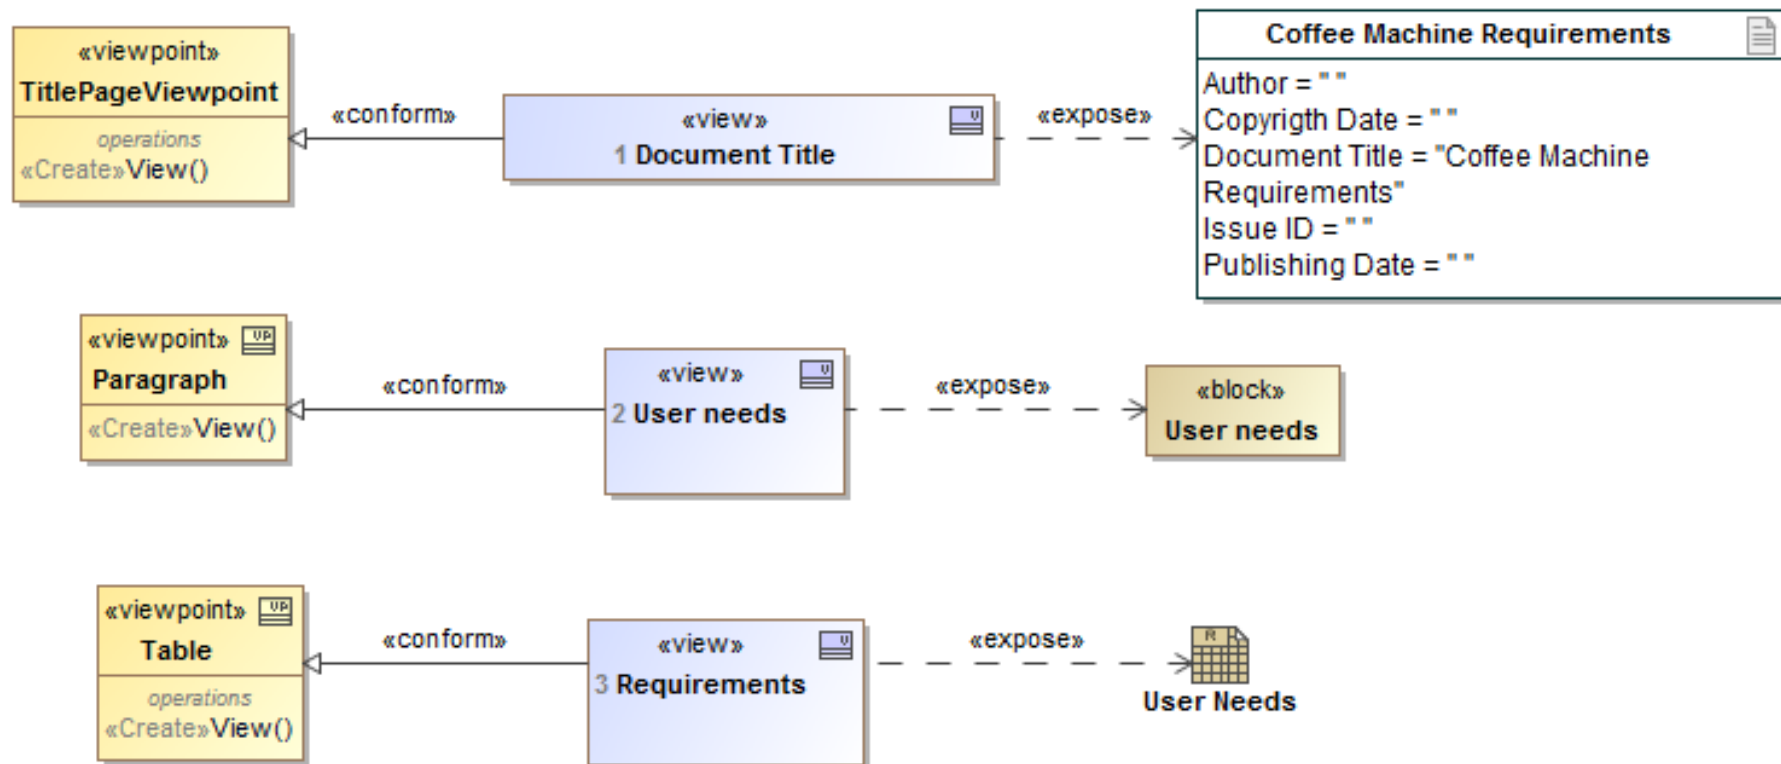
«viewpoint»
TitlePageViewpoint
operations
«Create»View()

«conform»

«view»
1 Document Title

«expose»

Coffee Machine Requirements
Author = " "
Copyrigth Date = " "
Document Title = "Coffee Machine Requirements"
Issue ID = " "
Publishing Date = " "

«viewpoint»
Paragraph
«Create»View()

«conform»

«view»
2 User needs

«expose»

«block»
User needs

«viewpoint»
Table
operations
«Create»View()

«conform»

«view»
3 Requirements

«expose»

User Needs